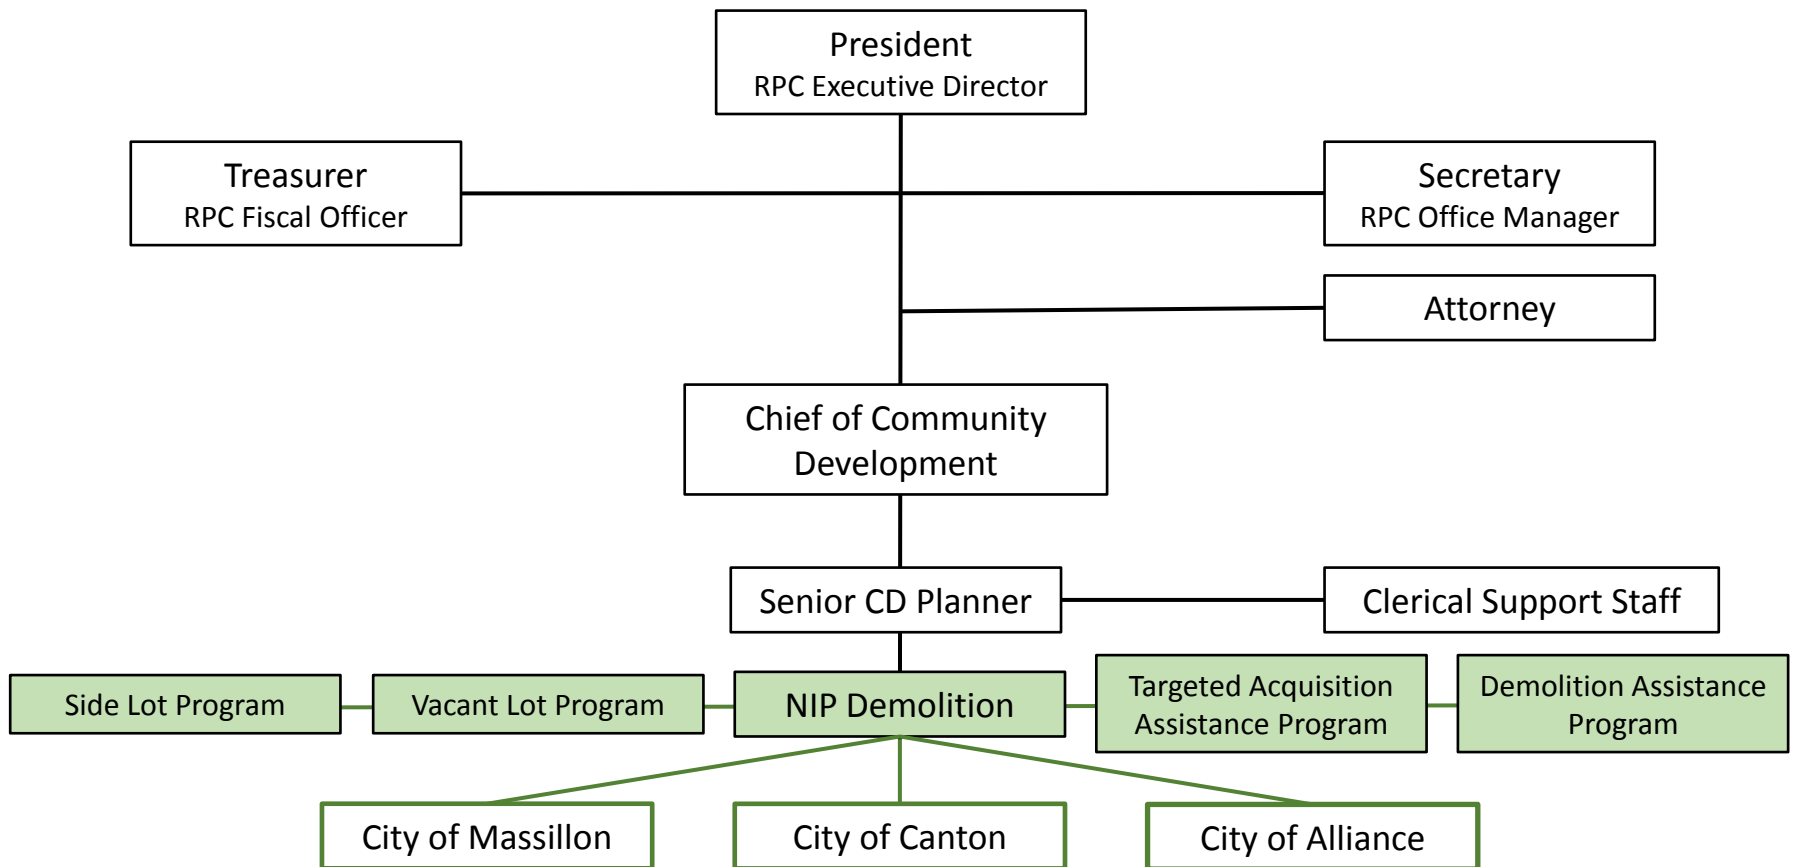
President
RPC Executive Director

Treasurer
RPC Fiscal Officer

Secretary
RPC Office Manager

Attorney

Chief of Community Development

Senior CD Planner

Clerical Support Staff

Side Lot Program

Vacant Lot Program

NIP Demolition

Targeted Acquisition Assistance Program

Demolition Assistance Program

City of Massillon

City of Canton

City of Alliance